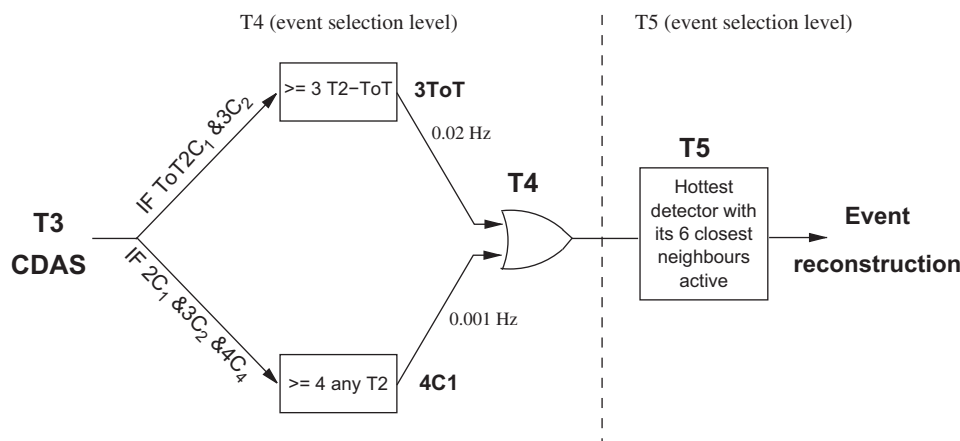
T4 (event selection level)

T5 (event selection level)

>= 3 T2−ToT

3ToT

IF ToT2$C_1$ &3$C_2$

0.02 Hz

T4

T5

Hottest detector with its 6 closest neighbours active

T3

CDAS

Event

reconstruction

IF 2$C_1$ &3$C_2$ &4$C_4$

0.001 Hz

>= 4 any T2

4C1